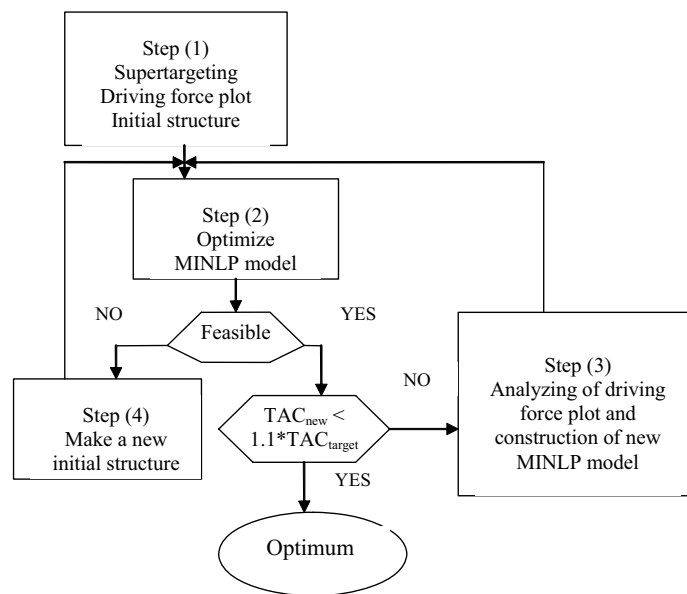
Step (1)
Supertargeting
Driving force plot
Initial structure

Step (2)
Optimize
MINLP model

NO

Feasible

YES

Step (4)
Make a new
initial structure

$TAC_{new}$ <
1.1*$TAC_{target}$

NO

Step (3)
Analyzing of driving force plot and construction of new MINLP model

YES

Optimum